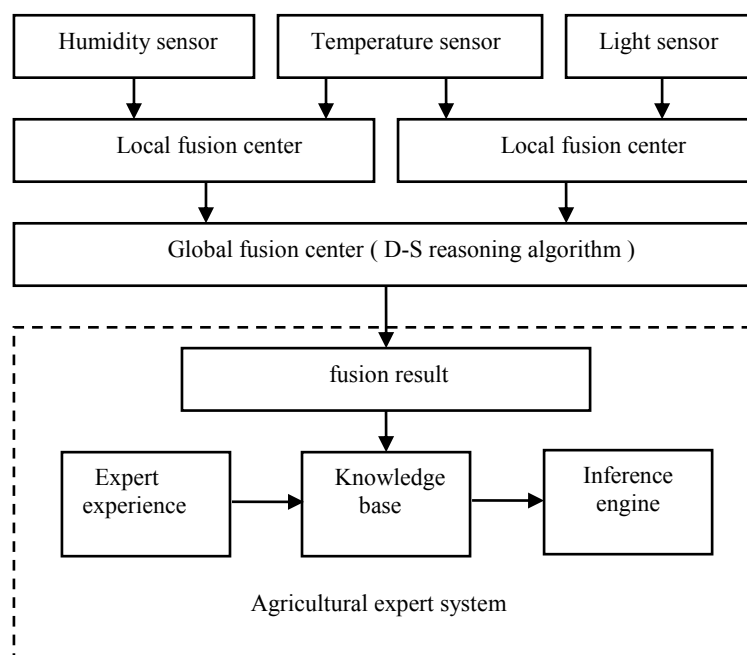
Humidity sensor

Temperature sensor

Light sensor

Local fusion center

Local fusion center

Global fusion center ( D-S reasoning algorithm )

fusion result

Expert experience

Knowledge base

Inference engine

Agricultural expert system